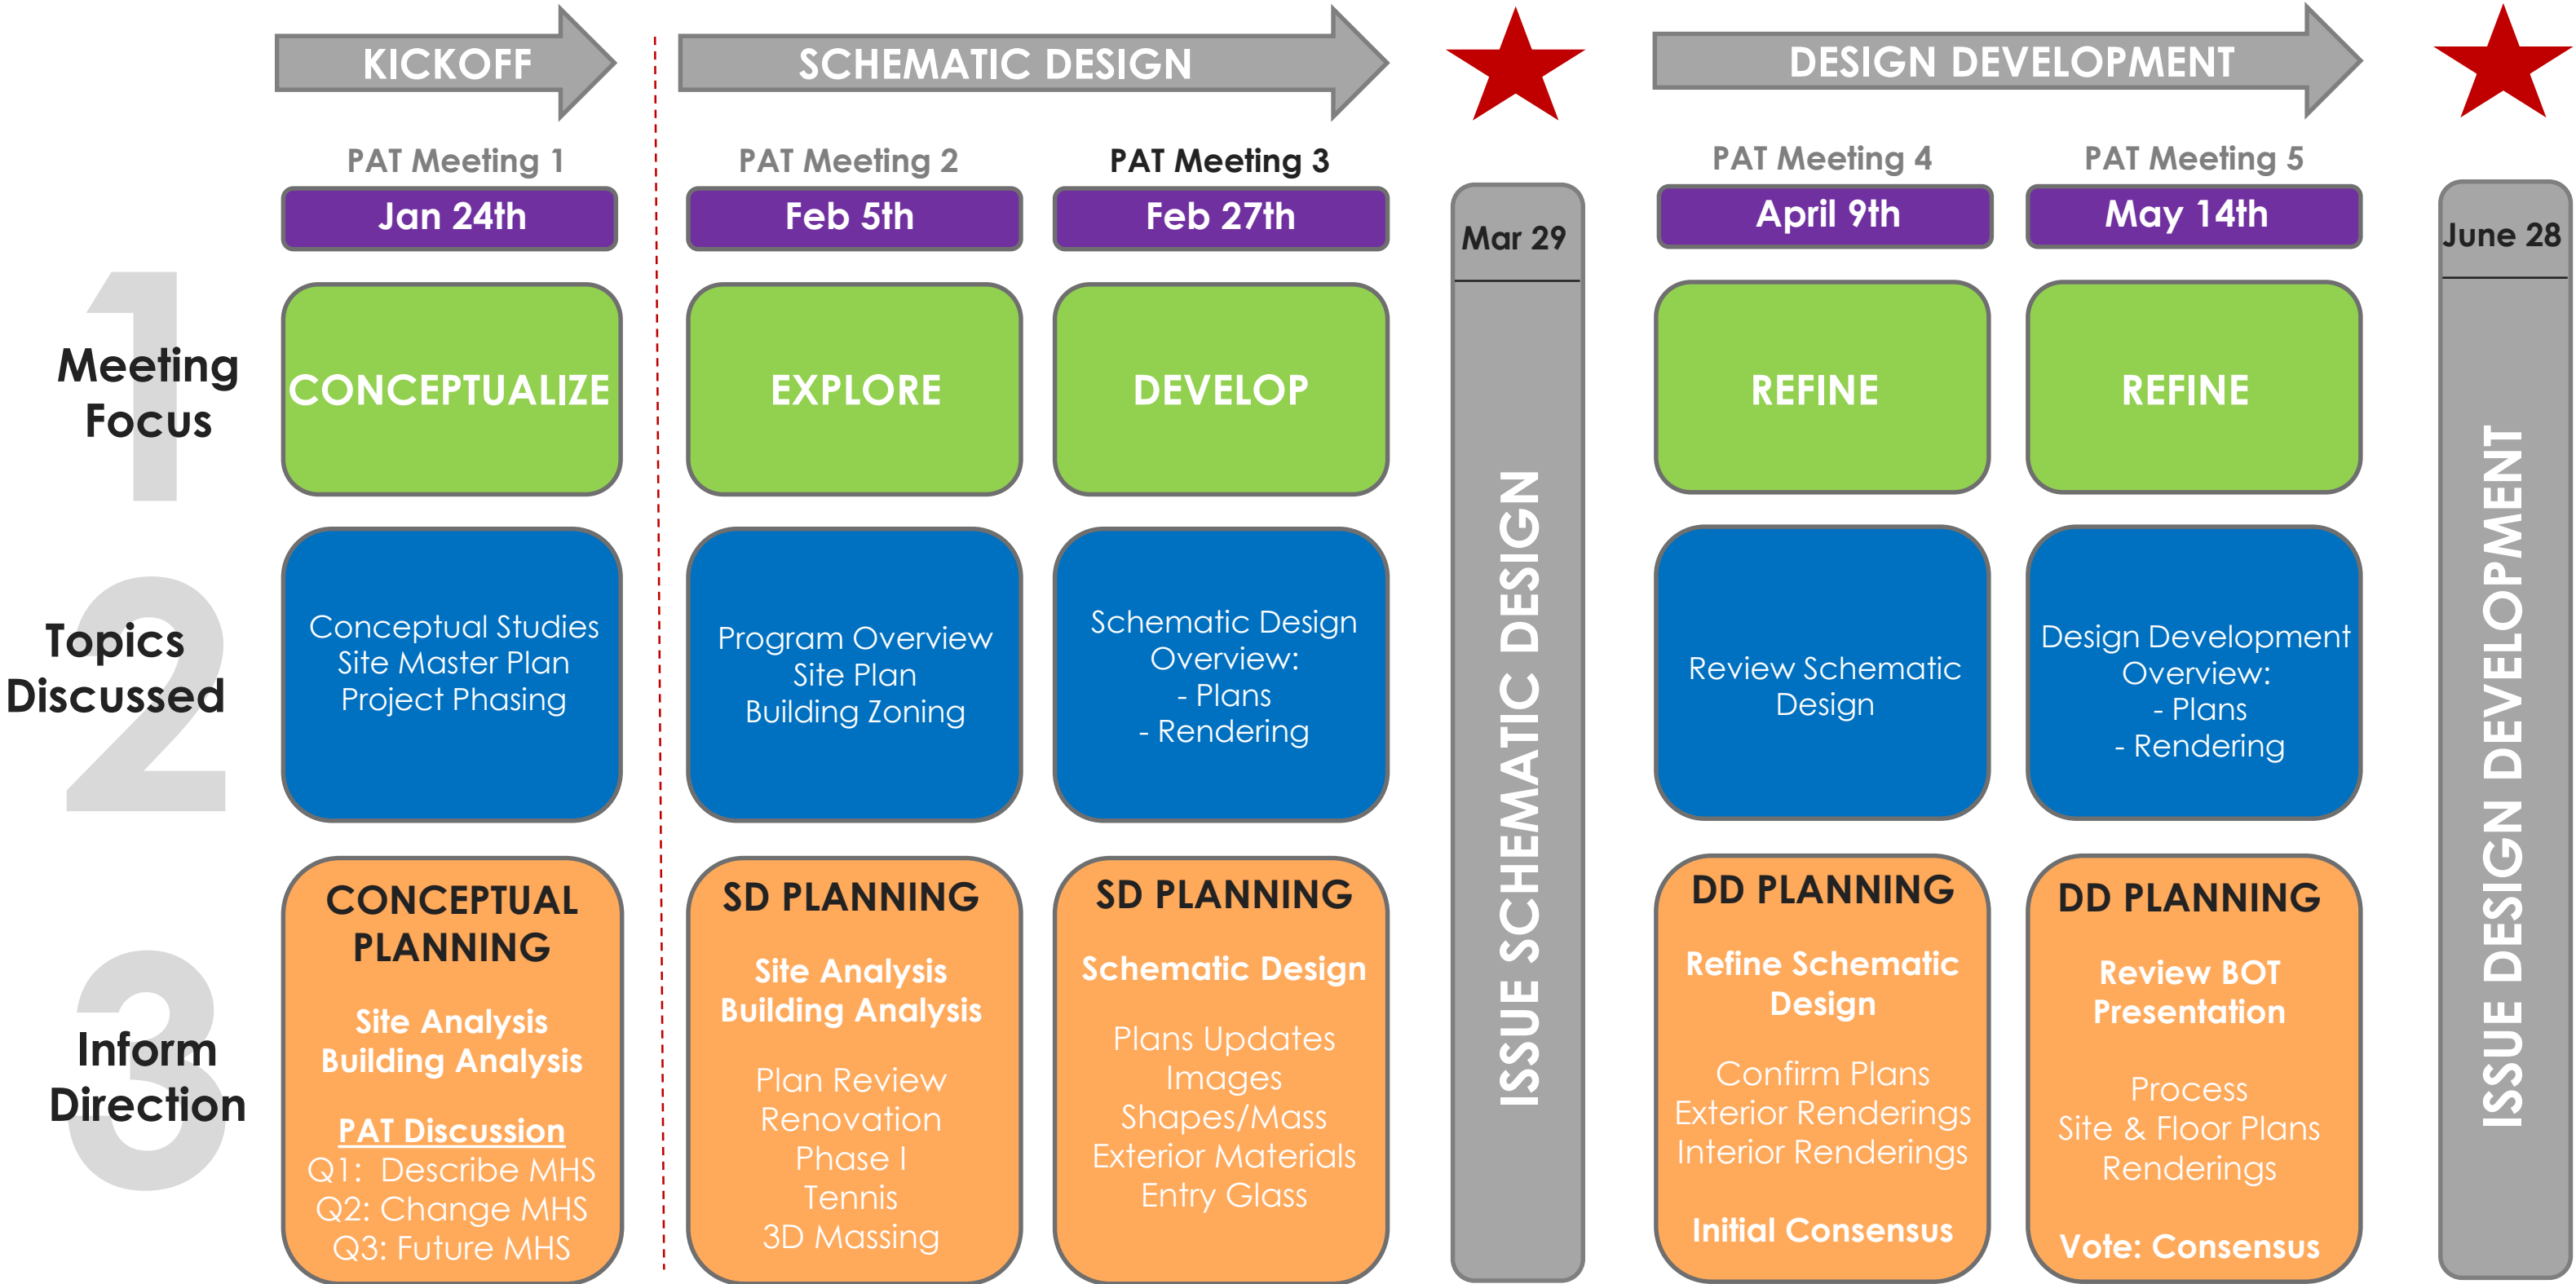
KICKOFF

SCHEMATIC DESIGN

DESIGN DEVELOPMENT

PAT Meeting 1
Jan 24th

PAT Meeting 2
Feb 5th

PAT Meeting 3
Feb 27th

Mar 29

PAT Meeting 4
April 9th

PAT Meeting 5
May 14th

June 28

1
Meeting Focus

CONCEPTUALIZE

EXPLORE

DEVELOP

REFINE

REFINE

2
Topics Discussed

Conceptual Studies
Site Master Plan
Project Phasing

Program Overview
Site Plan
Building Zoning

Schematic Design Overview:
- Plans
- Rendering

Review Schematic Design

Design Development Overview:
- Plans
- Rendering

3
Inform Direction

CONCEPTUAL PLANNING

Site Analysis
Building Analysis

PAT Discussion
Q1: Describe MHS
Q2: Change MHS
Q3: Future MHS

SD PLANNING

Site Analysis
Building Analysis

Plan Review
Renovation
Phase I
Tennis
3D Massing

SD PLANNING

Schematic Design

Plans Updates
Images
Shapes/Mass
Exterior Materials
Entry Glass

ISSUE SCHEMATIC DESIGN

DD PLANNING

Refine Schematic Design

Confirm Plans
Exterior Renderings
Interior Renderings

Initial Consensus

DD PLANNING

Review BOT Presentation

Process
Site & Floor Plans
Renderings

Vote: Consensus

ISSUE DESIGN DEVELOPMENT